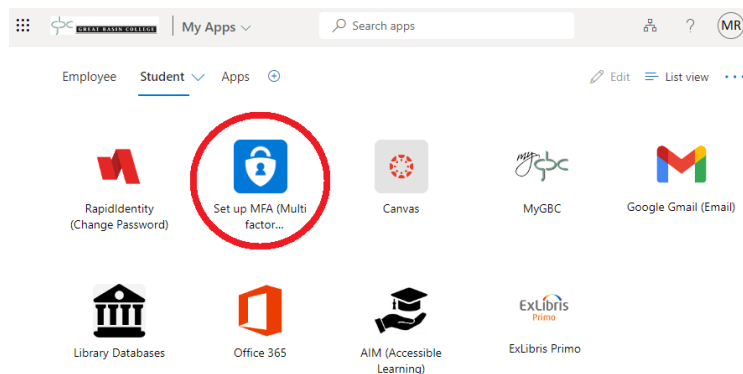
GREAT BASIN COLLEGE
My Apps
Search apps
?
MR

Employee
Student
Apps
Edit
List view

RapidIdentity (Change Password)
Set up MFA (Multi factor...
Canvas
MyGBC
Google Gmail (Email)

Library Databases
Office 365
AIM (Accessible Learning)
ExLibris Primo
ExLibris Primo